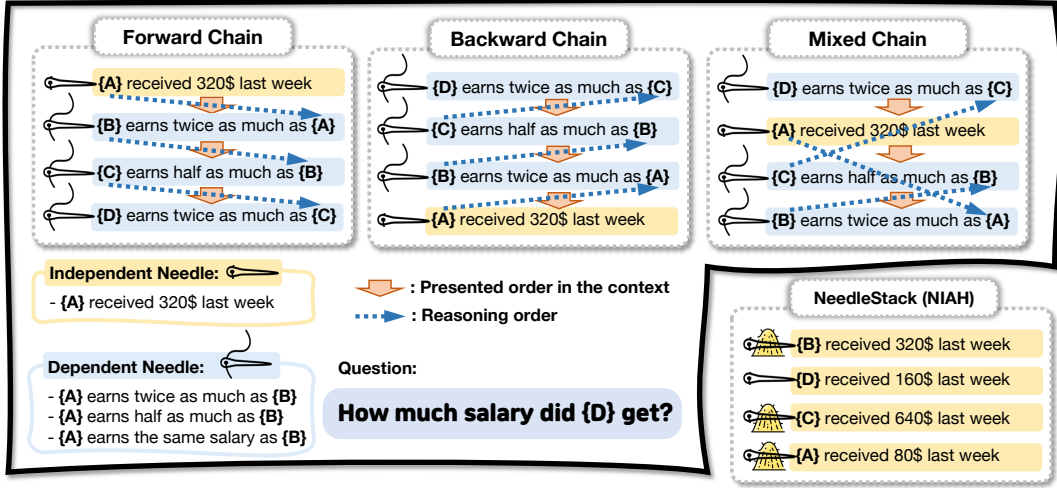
Forward Chain

{A} received 320$ last week
{B} earns twice as much as {A}
{C} earns half as much as {B}
{D} earns twice as much as {C}

Backward Chain

{D} earns twice as much as {C}
{C} earns half as much as {B}
{B} earns twice as much as {A}
{A} received 320$ last week

Mixed Chain

{D} earns twice as much as {C}
{A} received 320$ last week
{C} earns half as much as {B}
{B} earns twice as much as {A}

Independent Needle:
- {A} received 320$ last week

: Presented order in the context
: Reasoning order

Dependent Needle:
- {A} earns twice as much as {B}
- {A} earns half as much as {B}
- {A} earns the same salary as {B}

Question:
How much salary did {D} get?

NeedleStack (NIAH)

{B} received 320$ last week
{D} received 160$ last week
{C} received 640$ last week
{A} received 80$ last week